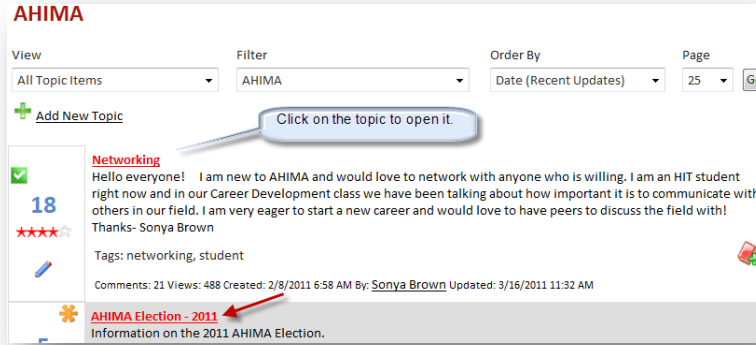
AHIMA

View
All Topic Items

Filter
AHIMA

Order By
Date (Recent Updates)

Page
25
G

Add New Topic

Click on the topic to open it.

18

Networking
Hello everyone! I am new to AHIMA and would love to network with anyone who is willing. I am an HIT student right now and in our Career Development class we have been talking about how important it is to communicate with others in our field. I am very eager to start a new career and would love to have peers to discuss the field with! Thanks- Sonya Brown

Tags: networking, student

Comments: 21 Views: 488 Created: 2/8/2011 6:58 AM By: Sonya Brown Updated: 3/16/2011 11:32 AM

AHIMA Election - 2011
Information on the 2011 AHIMA Election.